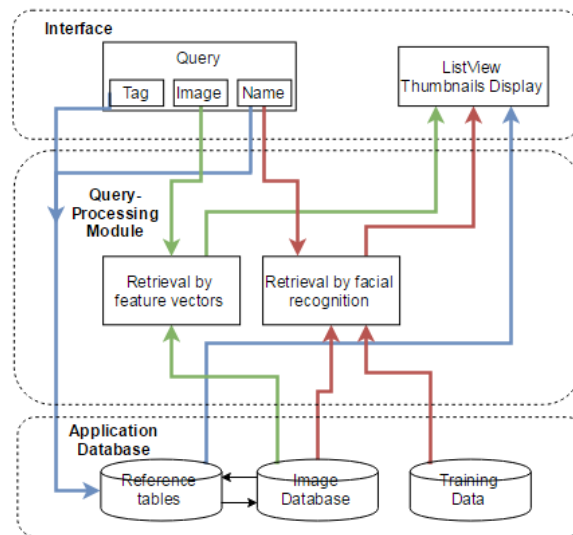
Interface

Query

Tag

Image

Name

ListView Thumbnails Display

Query-Processing Module

Retrieval by feature vectors

Retrieval by facial recognition

Application Database

Reference tables

Image Database

Training Data